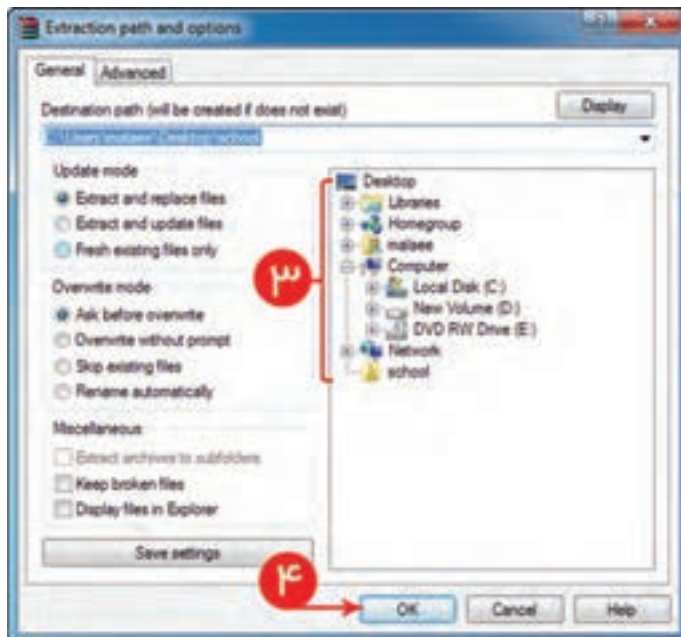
Extraction path and options

General | Advanced

Destination path (will be created if does not exist)

Display

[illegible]

Update mode

Extract and replace files

Extract and update files

Fresh existing files only

Overwrite mode

Ask before overwrite

Overwrite without prompt

Skip existing files

Rename automatically

Miscellaneous

Extract archives to subfolders

Keep broken files

Display files in Explorer

Save settings

Desktop

Libraries

Homegroup

malsee

Computer

Local Disk (C:)

New Volume (D:)

DVD RW Drive (E:)

Network

school

٣

٤

OK

Cancel

Help